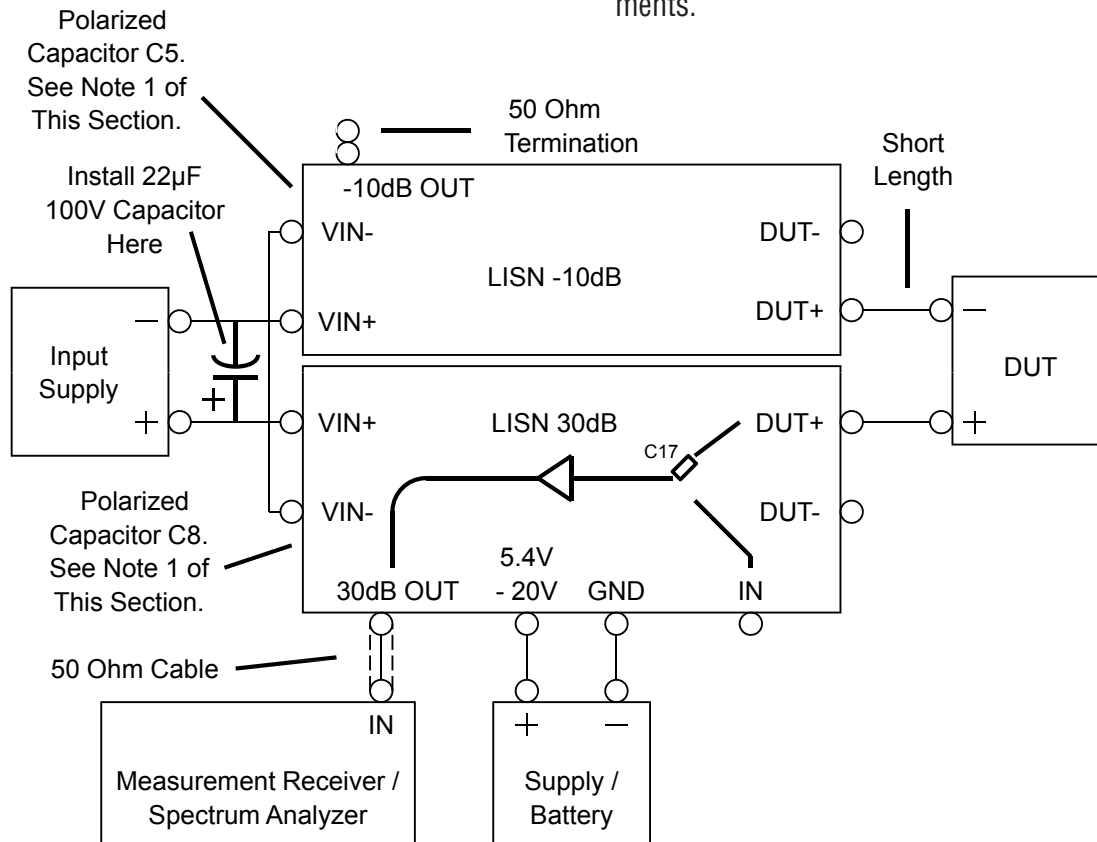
ments.

Polarized Capacitor C5. See Note 1 of This Section.

50 Ohm Termination

Short Length

Install 22µF 100V Capacitor Here

-10dB OUT

VIN-

DUT-

LISN -10dB

DUT+

VIN+

−

Input Supply

+

DUT

−

+

VIN+

LISN 30dB

DUT+

C17

Polarized Capacitor C8. See Note 1 of This Section.

VIN-

DUT-

5.4V

30dB OUT

- 20V

GND

IN

50 Ohm Cable

IN

+

−

Measurement Receiver / Spectrum Analyzer

Supply / Battery